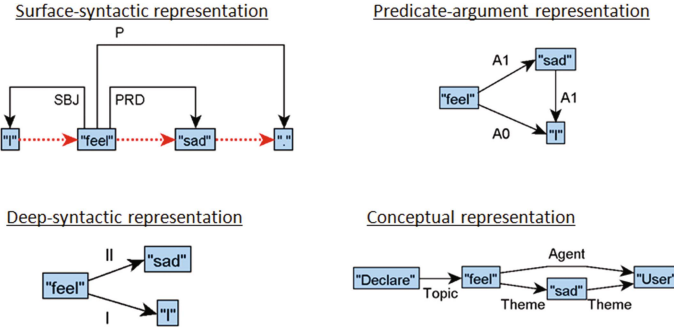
Surface-syntactic representation

P

SBJ

PRD

"I"

"feel"

"sad"

"."

Predicate-argument representation

A1

"sad"

"feel"

A1

A0

"I"

Deep-syntactic representation

II

"sad"

"feel"

I

"I"

Conceptual representation

Agent

"Declare"

"feel"

"User"

Topic

"sad"

Theme

Theme